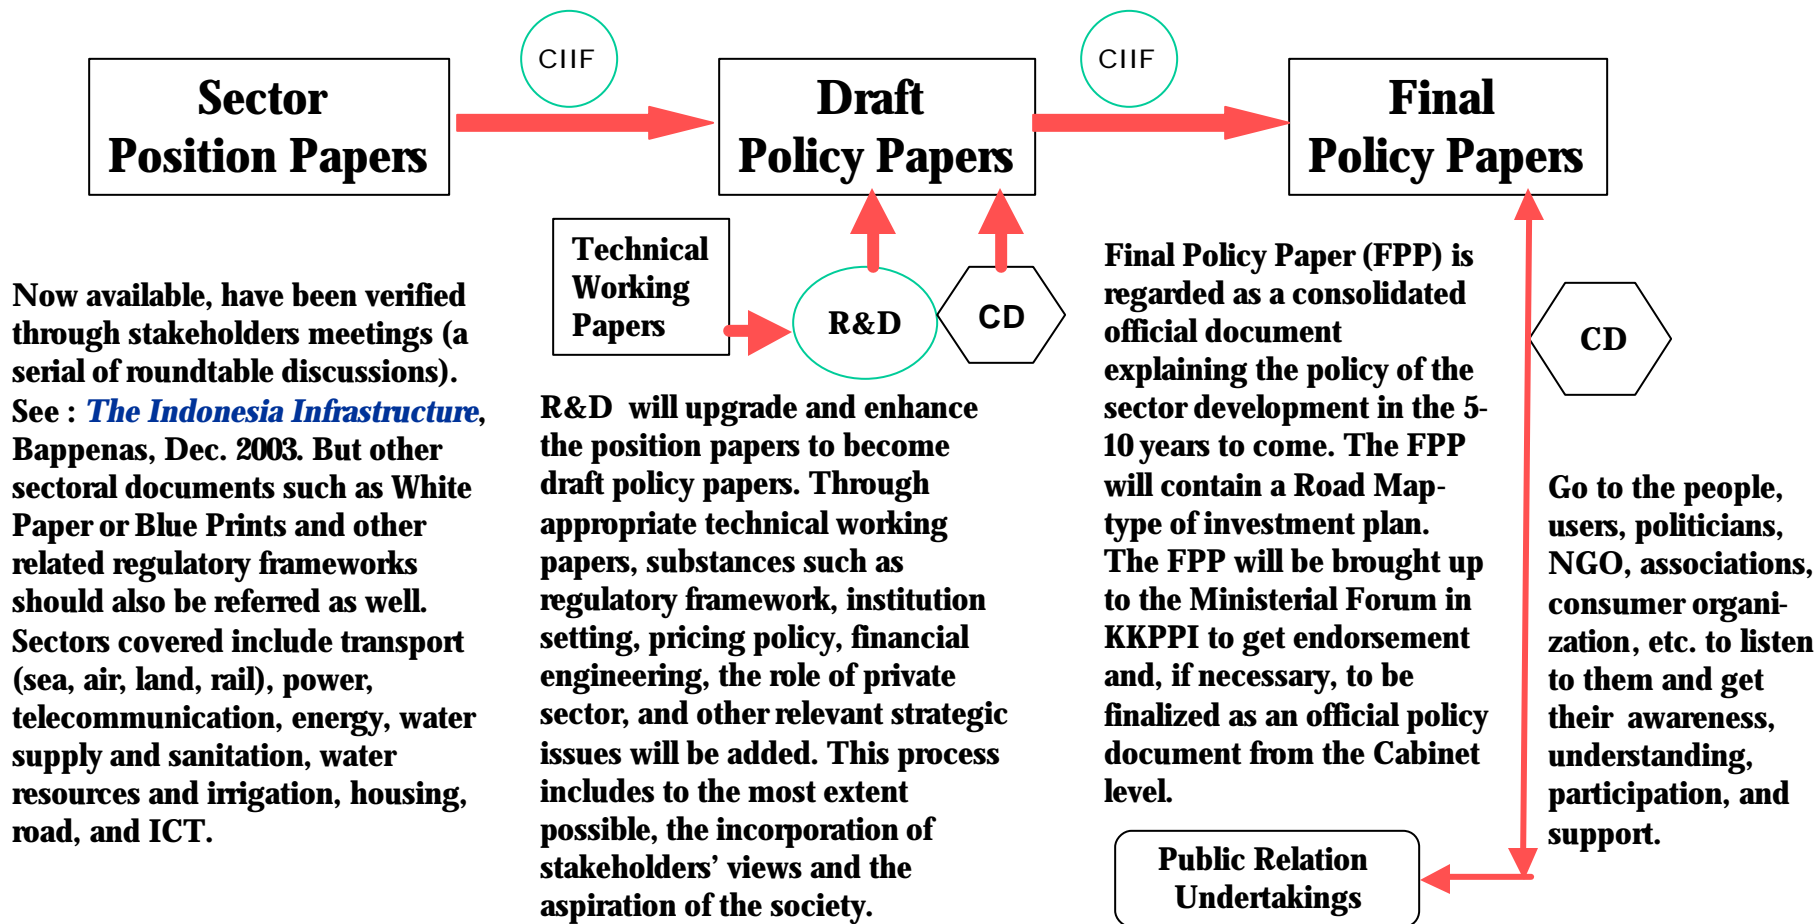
Sector Position Papers

CIIF

Draft Policy Papers

CIIF

Final Policy Papers

Technical Working Papers

R&D

CD

CD

Now available, have been verified through stakeholders meetings (a serial of roundtable discussions). See : *The Indonesia Infrastructure*, Bappenas, Dec. 2003. But other sectoral documents such as White Paper or Blue Prints and other related regulatory frameworks should also be referred as well. Sectors covered include transport (sea, air, land, rail), power, telecommunication, energy, water supply and sanitation, water resources and irrigation, housing, road, and ICT.

R&D will upgrade and enhance the position papers to become draft policy papers. Through appropriate technical working papers, substances such as regulatory framework, institution setting, pricing policy, financial engineering, the role of private sector, and other relevant strategic issues will be added. This process includes to the most extent possible, the incorporation of stakeholders' views and the aspiration of the society.

Final Policy Paper (FPP) is regarded as a consolidated official document explaining the policy of the sector development in the 5-10 years to come. The FPP will contain a Road Map-type of investment plan. The FPP will be brought up to the Ministerial Forum in KKPPI to get endorsement and, if necessary, to be finalized as an official policy document from the Cabinet level.

Go to the people, users, politicians, NGO, associations, consumer organization, etc. to listen to them and get their awareness, understanding, participation, and support.

Public Relation Undertakings